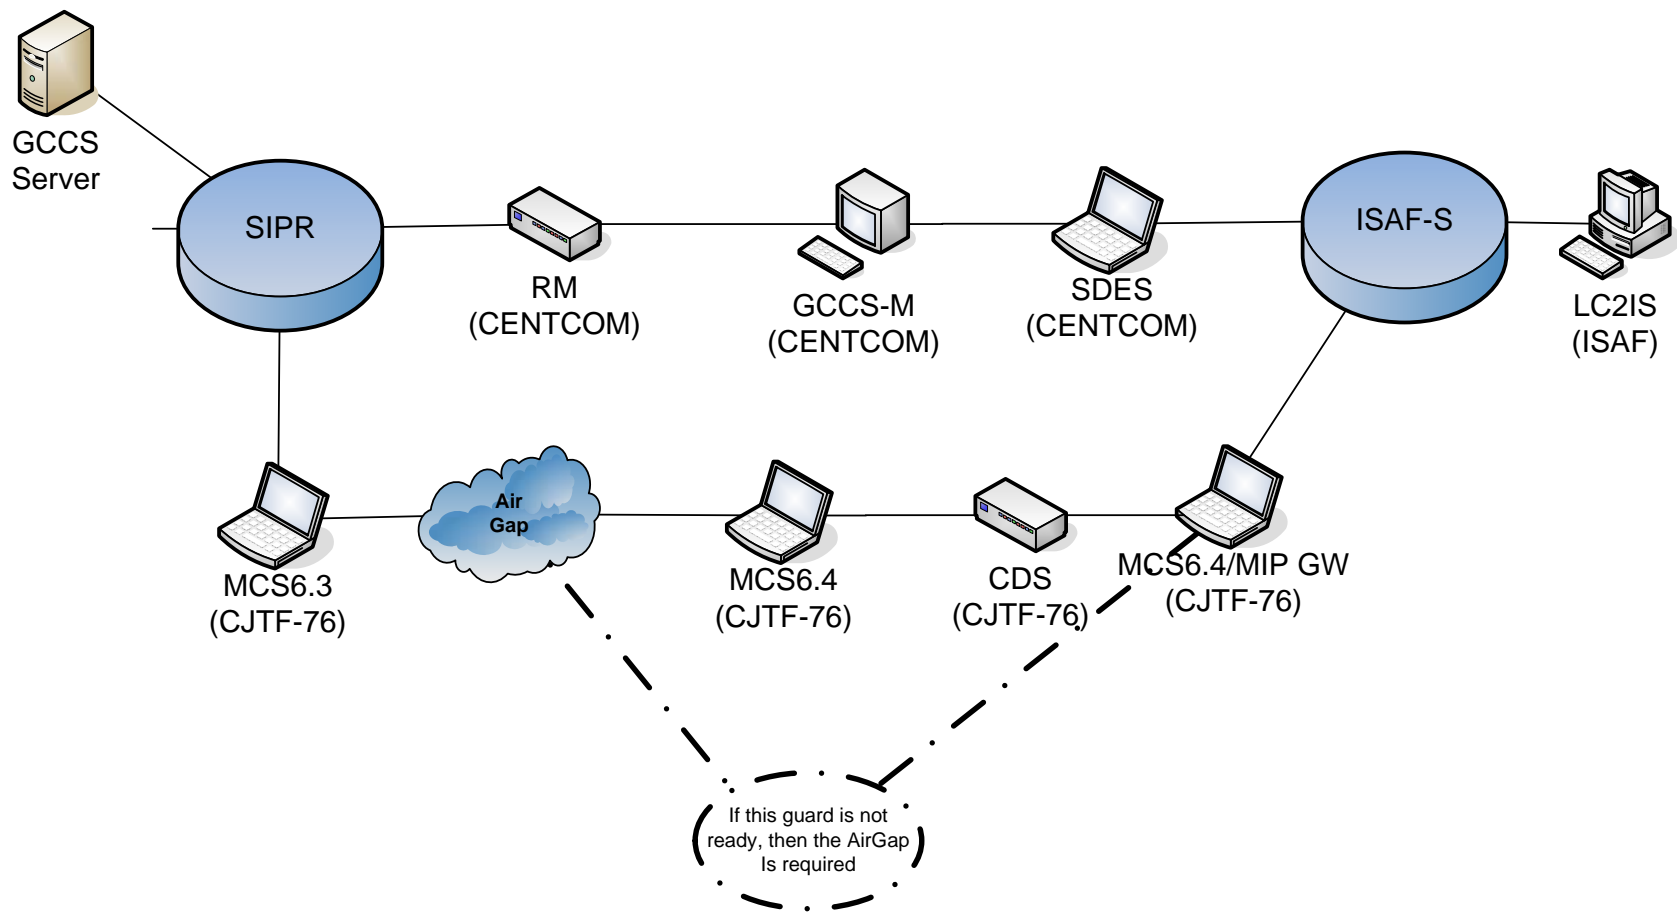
GCCS Server

SIPR

RM (CENTCOM)

GCCS-M (CENTCOM)

SDES (CENTCOM)

ISAF-S

LC2IS (ISAF)

MCS6.3 (CJTF-76)

Air Gap

MCS6.4 (CJTF-76)

CDS (CJTF-76)

MCS6.4/MIP GW (CJTF-76)

If this guard is not ready, then the AirGap Is required